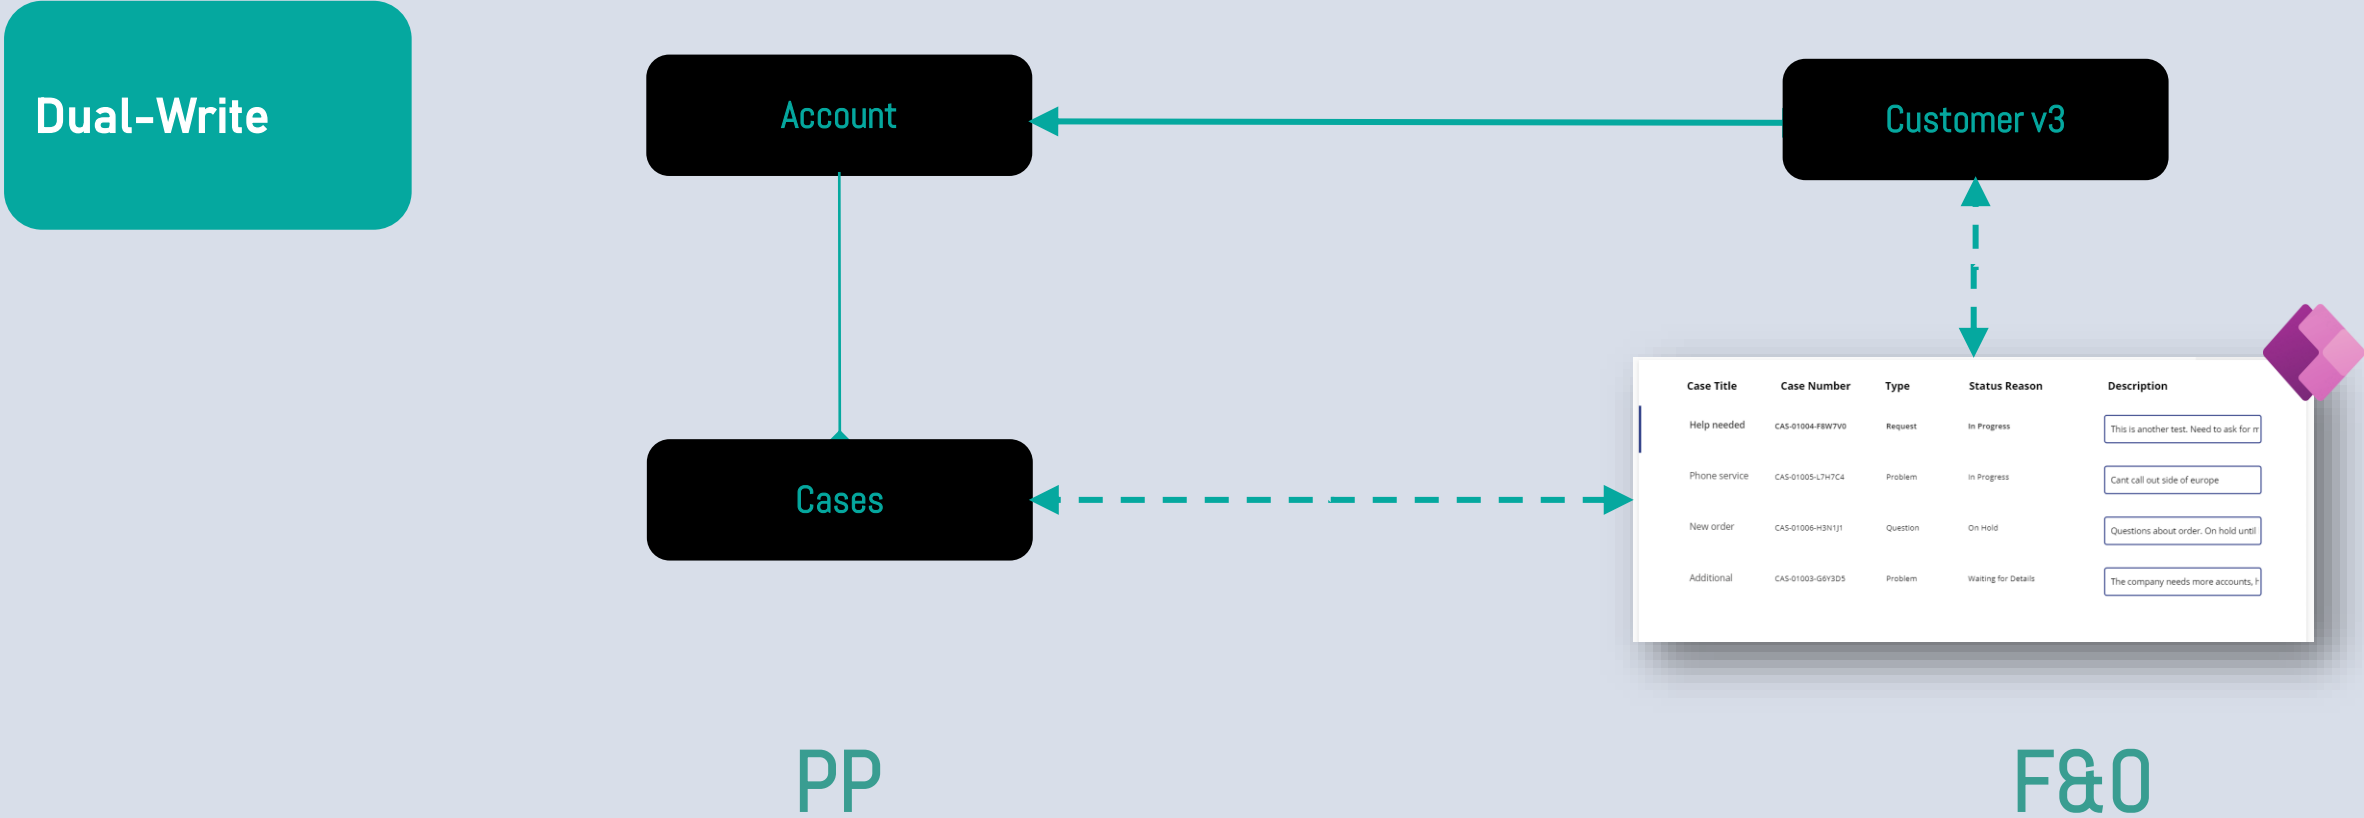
Dual-Write

Account

Customer v3

Cases

| Case Title | Case Number | Type | Status Reason | Description |
|---|---|---|---|---|
| Help needed | CAS-01004-F8W7V0 | Request | In Progress | This is another test. Need to ask for m |
| Phone service | CAS-01005-L7H7C4 | Problem | In Progress | Cant call out side of europe |
| New order | CAS-01006-H3N1J1 | Question | On Hold | Questions about order. On hold until |
| Additional | CAS-01003-G6Y3D5 | Problem | Waiting for Details | The company needs more accounts, h |

PP

F&O